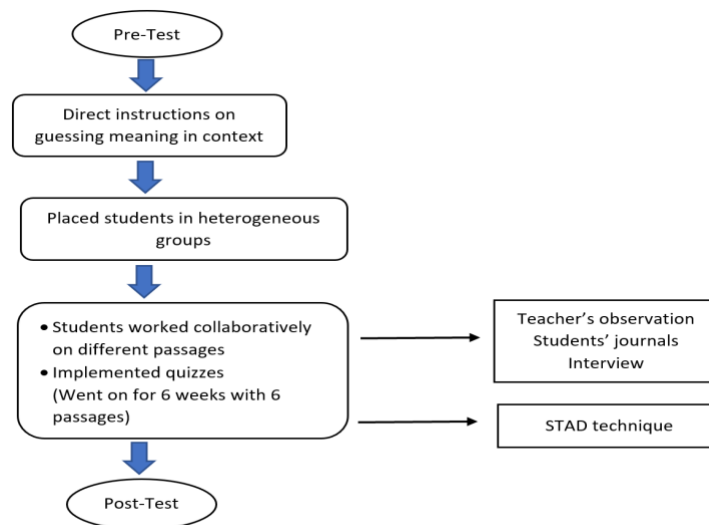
Pre-Test

Direct instructions on guessing meaning in context

Placed students in heterogeneous groups

• Students worked collaboratively on different passages
• Implemented quizzes (Went on for 6 weeks with 6 passages)

Teacher's observation
Students' journals
Interview

STAD technique

Post-Test